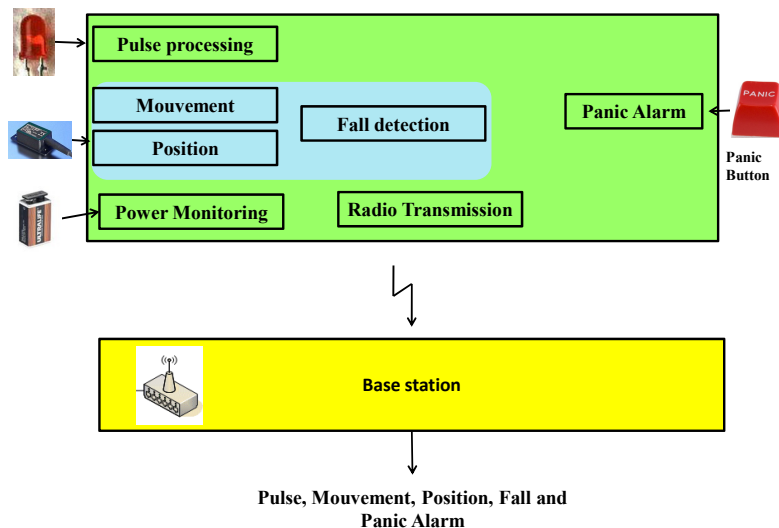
Pulse processing

Mouvement

Position

Fall detection

Panic Alarm

PANIC

Panic Button

ULTRALIFE

Power Monitoring

Radio Transmission

Base station

Pulse, Mouvement, Position, Fall and Panic Alarm